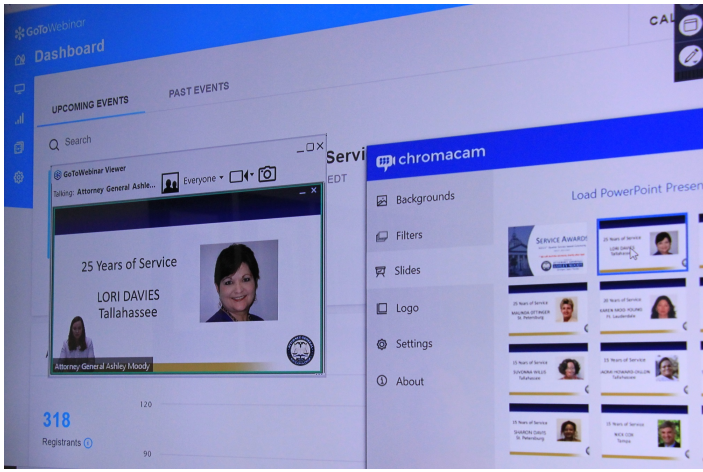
GoToWebinar
Dashboard
CAL
UPCOMING EVENTS
PAST EVENTS
Search
Servi
EDT
GoToWebinar Viewer
Talking: Attorney General Ashle...
Everyone
25 Years of Service
LORI DAVIES
Tallahassee
Attorney General Ashley Moody
318
Registrants
120
90
chromacam
Backgrounds
Filters
Slides
Logo
Settings
About
Load PowerPoint Presen
SERVICE AWARDS
25 Years of Service
LORI DAVIES
Tallahassee
25 Years of Service
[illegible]
St. Petersburg
25 Years of Service
KAREN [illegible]
Ft. Lauderdale
25 Years of Service
SAVONNA WILLIS
Tallahassee
25 Years of Service
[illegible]
Tallahassee
25 Years of Service
SHARON DAVIS
St. Petersburg
25 Years of Service
NICK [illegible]
Tampa